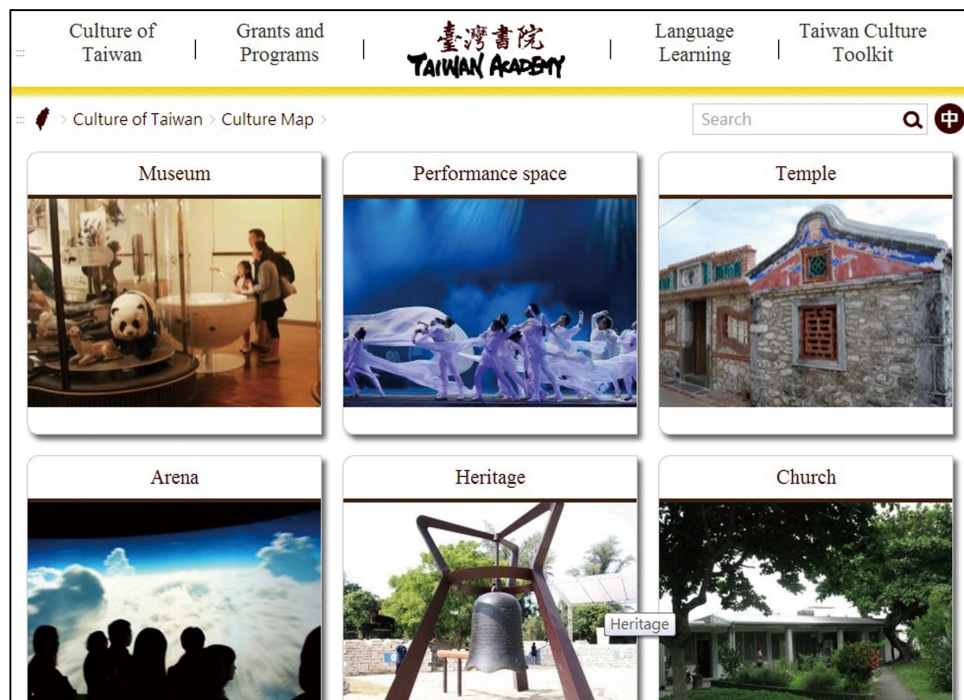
Culture of Taiwan | Grants and Programs | 臺灣書院 TAIWAN ACADEMY | Language Learning | Taiwan Culture Toolkit

> Culture of Taiwan > Culture Map >

Search

中

Museum

Performance space

Temple

Arena

Heritage

Church

Heritage